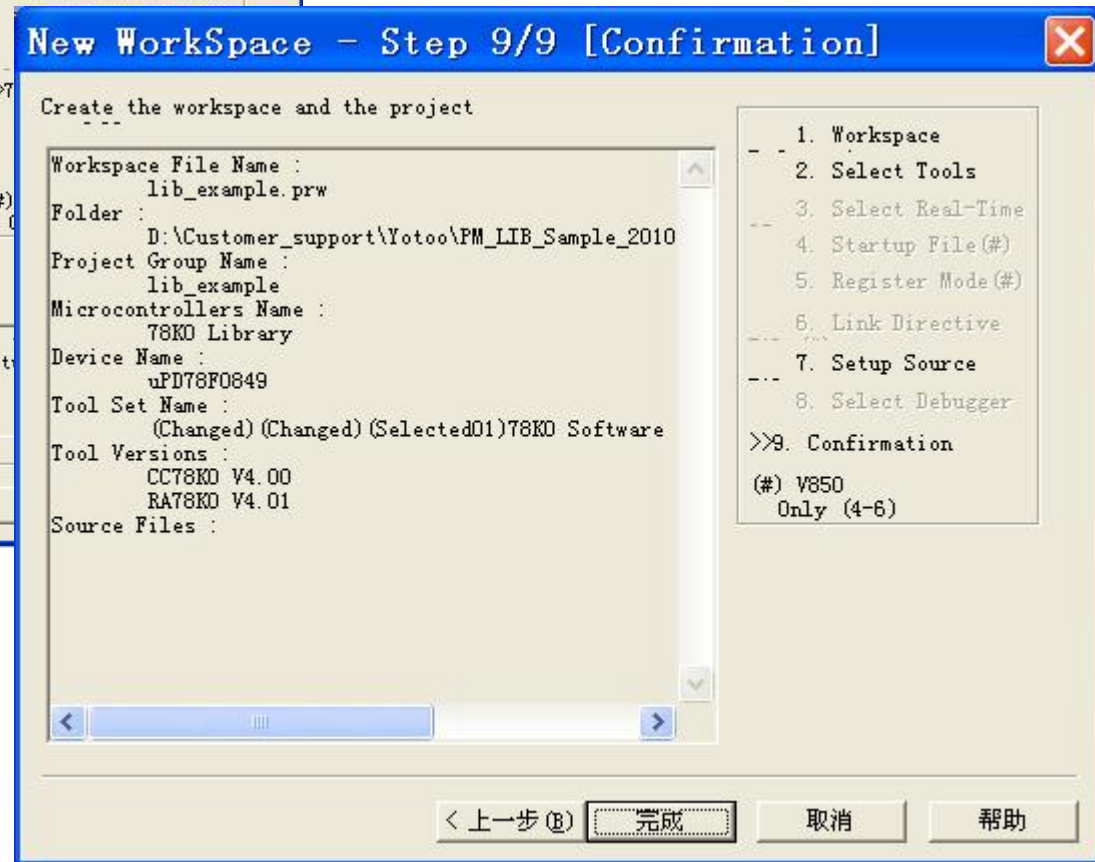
New WorkSpace - Step 9/9 [Confirmation]

Create the workspace and the project

Workspace File Name :
lib_example.prw
Folder :
D:\Customer_support\Yotoo\PM_LIB_Sample_2010
Project Group Name :
lib_example
Microcontrollers Name :
78K0 Library
Device Name :
uPD78F0849
Tool Set Name :
(Changed)(Changed)(Selected01)78K0 Software
Tool Versions :
CC78K0 V4.00
RA78K0 V4.01
Source Files :

1. Workspace
2. Select Tools
3. Select Real-Time
4. Startup File(#)
5. Register Mode(#)
6. Link Directive
7. Setup Source
8. Select Debugger
>>9. Confirmation
(#) V850
Only (4-6)

< 上一步(B) 完成 取消 帮助